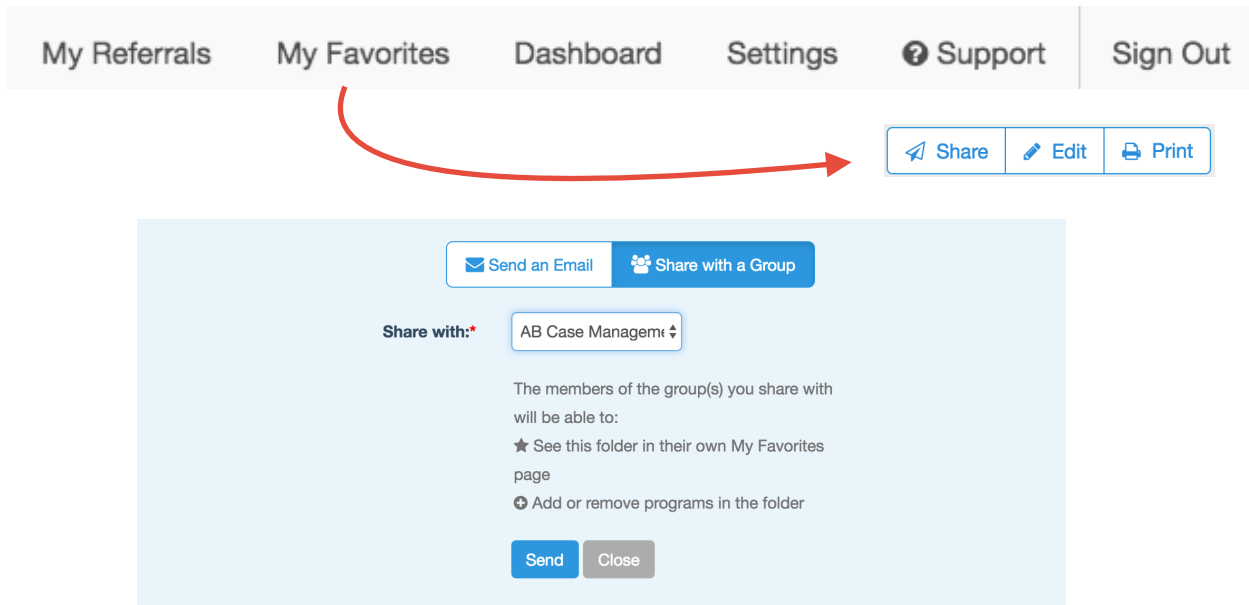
My Referrals My Favorites Dashboard Settings Support Sign Out

Share Edit Print

Send an Email Share with a Group

Share with:*

AB Case Manageme

The members of the group(s) you share with will be able to:

See this folder in their own My Favorites page

Add or remove programs in the folder

Send Close